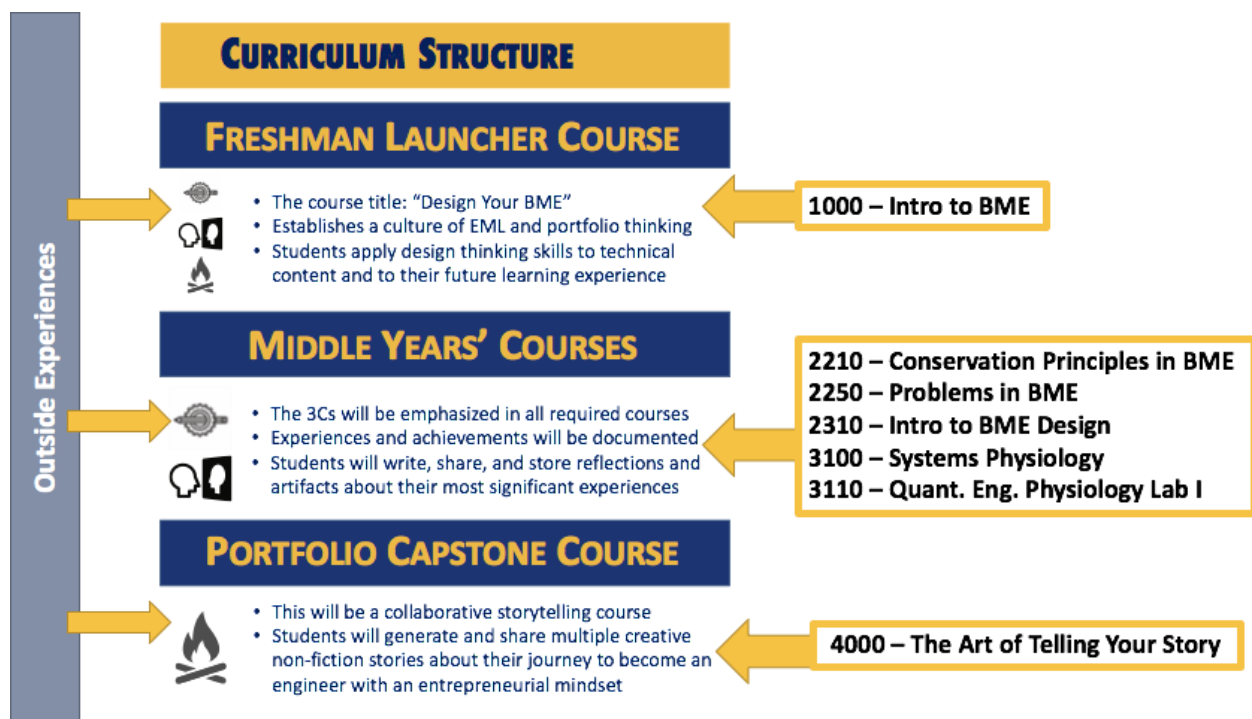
Outside Experiences

CURRICULUM STRUCTURE

FRESHMAN LAUNCHER COURSE

- The course title: "Design Your BME"
- Establishes a culture of EML and portfolio thinking
- Students apply design thinking skills to technical content and to their future learning experience

1000 – Intro to BME

MIDDLE YEARS' COURSES

- The 3Cs will be emphasized in all required courses
- Experiences and achievements will be documented
- Students will write, share, and store reflections and artifacts about their most significant experiences

2210 – Conservation Principles in BME
2250 – Problems in BME
2310 – Intro to BME Design
3100 – Systems Physiology
3110 – Quant. Eng. Physiology Lab I

PORTFOLIO CAPSTONE COURSE

- This will be a collaborative storytelling course
- Students will generate and share multiple creative non-fiction stories about their journey to become an engineer with an entrepreneurial mindset

4000 – The Art of Telling Your Story